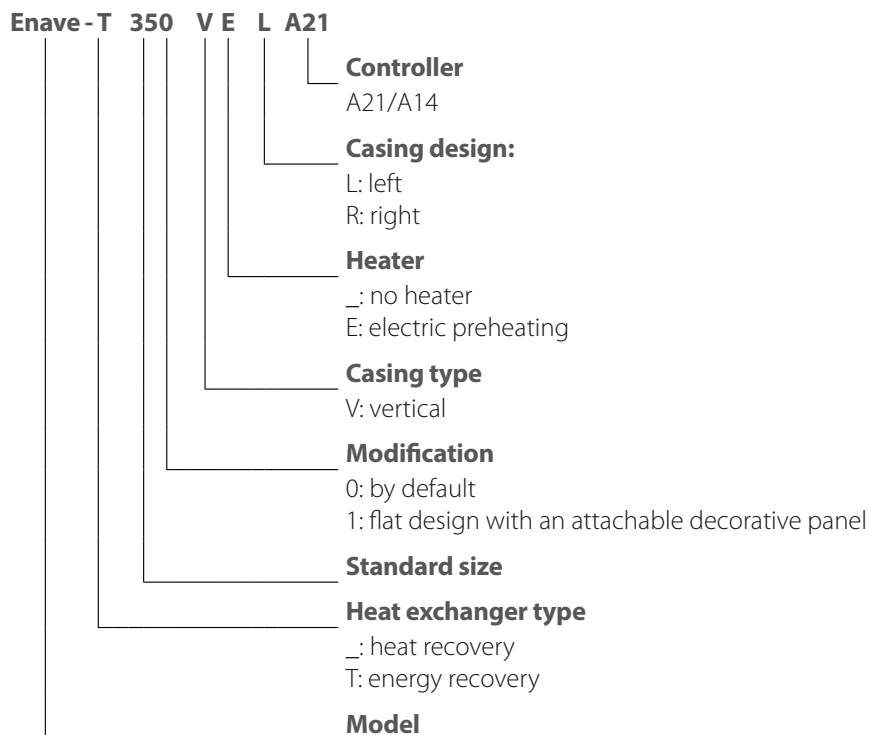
Enave - T 350 V E L A21

Controller
A21/A14

Casing design:
L: left
R: right

Heater
_: no heater
E: electric preheating

Casing type
V: vertical

Modification
0: by default
1: flat design with an attachable decorative panel

Standard size

Heat exchanger type
_: heat recovery
T: energy recovery

Model